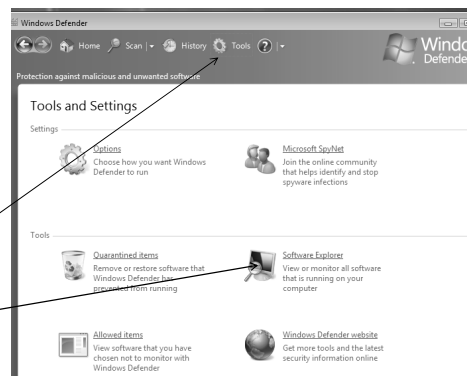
Windows Defender

Home Scan | History Tools |

Windo Defende

Protection against malicious and unwanted software

Tools and Settings

Settings

Options
Choose how you want Windows Defender to run

Microsoft SpyNet
Join the online community that helps identify and stop spyware infections

Tools

Quarantined items
Remove or restore software that Windows Defender has prevented from running

Software Explorer
View or monitor all software that is running on your computer

Allowed items
View software that you have chosen not to monitor with Windows Defender

Windows Defender website
Get more tools and the latest security information online